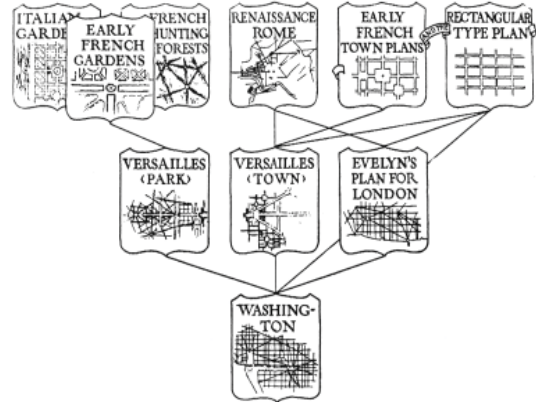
ITALIAN GARDENS

EARLY FRENCH GARDENS

FRENCH HUNTING FORESTS

RENAISSANCE ROME

EARLY FRENCH TOWN PLANS

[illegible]

RECTANGULAR TYPE PLAN

VERSAILLES (PARK)

VERSAILLES (TOWN)

EVELYN'S PLAN FOR LONDON

WASHINGTON